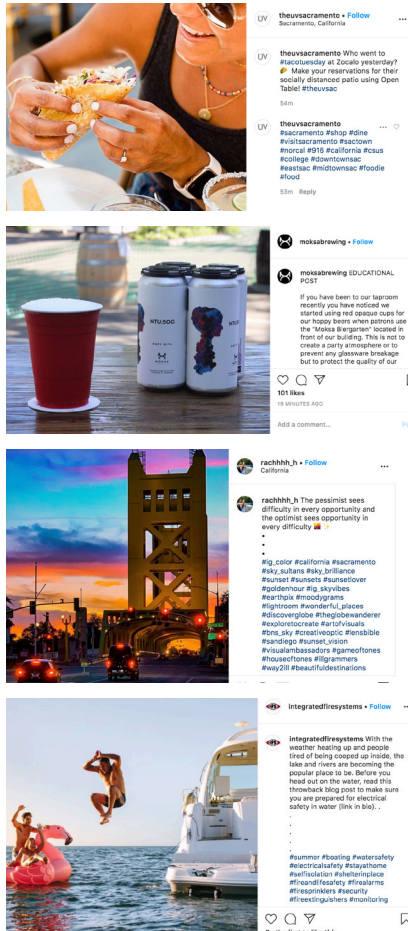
theuvsacramento • Follow
Sacramento, California

theuvsacramento Who went to #tacotuesday at Zocalo yesterday? 🌮 Make your reservations for their socially distanced patio using Open Table! #theuvsac

54m

theuvsacramento #sacramento #shop #dine #visitsacramento #sactown #norcal #916 #california #csus #college #downtownsac #eastsac #midtownsac #foodie #food

53m Reply

MOKSA

moksabrewing • Follow

moksabrewing EDUCATIONAL POST

If you have been to our taproom recently you have noticed we started using red opaque cups for our hoppy beers when patrons use the "Moksa Biergarten" located in front of our building. This is not to create a party atmosphere or to prevent any glassware breakage but to protect the quality of our

101 likes
18 MINUTES AGO

Add a comment...

rachhhh_h • Follow
California

rachhhh_h The pessimist sees difficulty in every opportunity and the optimist sees opportunity in every difficulty 🌇✨
•
•
•
•
#ig_color #california #sacramento #sky_sultans #sky_brilliance #sunset #sunsets #sunsetlover #goldenhour #ig_skyvibes #earthpix #moodygrams #lightroom #wonderful_places #discoverglobe #theglobewanderer #exploretocreate #artofvisuals #bns_sky #creativeoptic #lensbible #sandiego #sunset_vision #visualambassadors #gameoftones #housecftones #illgrammers #way2ill #beautifuldestinations

integratedfiresystems • Follow

integratedfiresystems With the weather heating up and people tired of being cooped up inside, the lake and rivers are becoming the popular place to be. Before you head out on the water, read this throwback blog post to make sure you are prepared for electrical safety in water (link in bio). .
.
.
.
.
#summer #boating #watersafety #electricalsafety #stayathome #selfisolation #shelterinplace #fireandlifesafety #firealarms #firesprinklers #security #fireextinguishers #monitoring